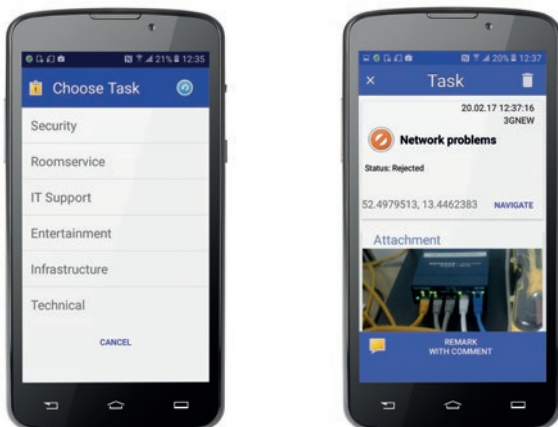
21% 12:35

Choose Task

Security

Roomservice

IT Support

Entertainment

Infrastructure

Technical

CANCEL

20% 12:37

×

Task

20.02.17 12:37:16
3GNEW

Network problems

Status: Rejected

52.4979513, 13.4462383

NAVIGATE

Attachment

REMARK
WITH COMMENT